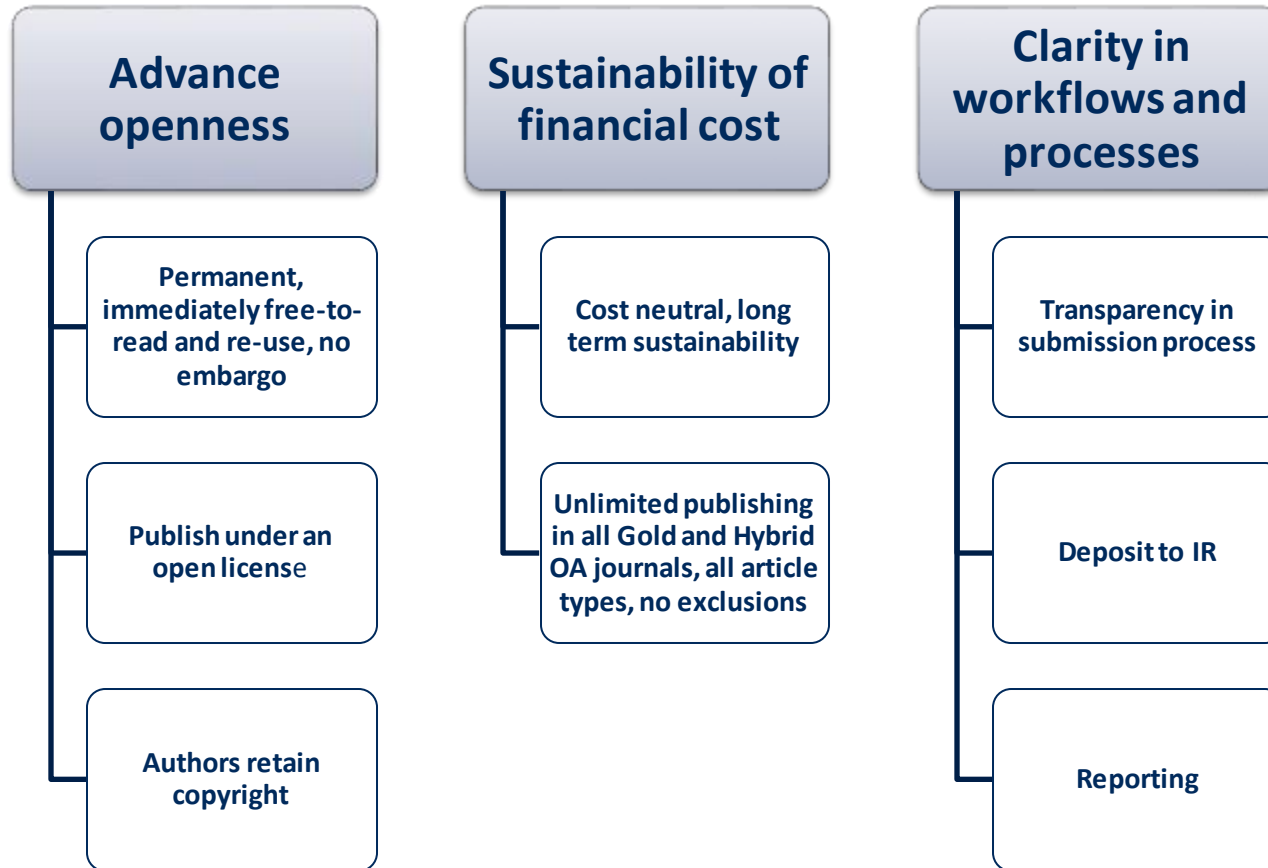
Advance openness

Permanent, immediately free-to-read and re-use, no embargo

Publish under an open license

Authors retain copyright

Sustainability of financial cost

Cost neutral, long term sustainability

Unlimited publishing in all Gold and Hybrid OA journals, all article types, no exclusions

Clarity in workflows and processes

Transparency in submission process

Deposit to IR

Reporting